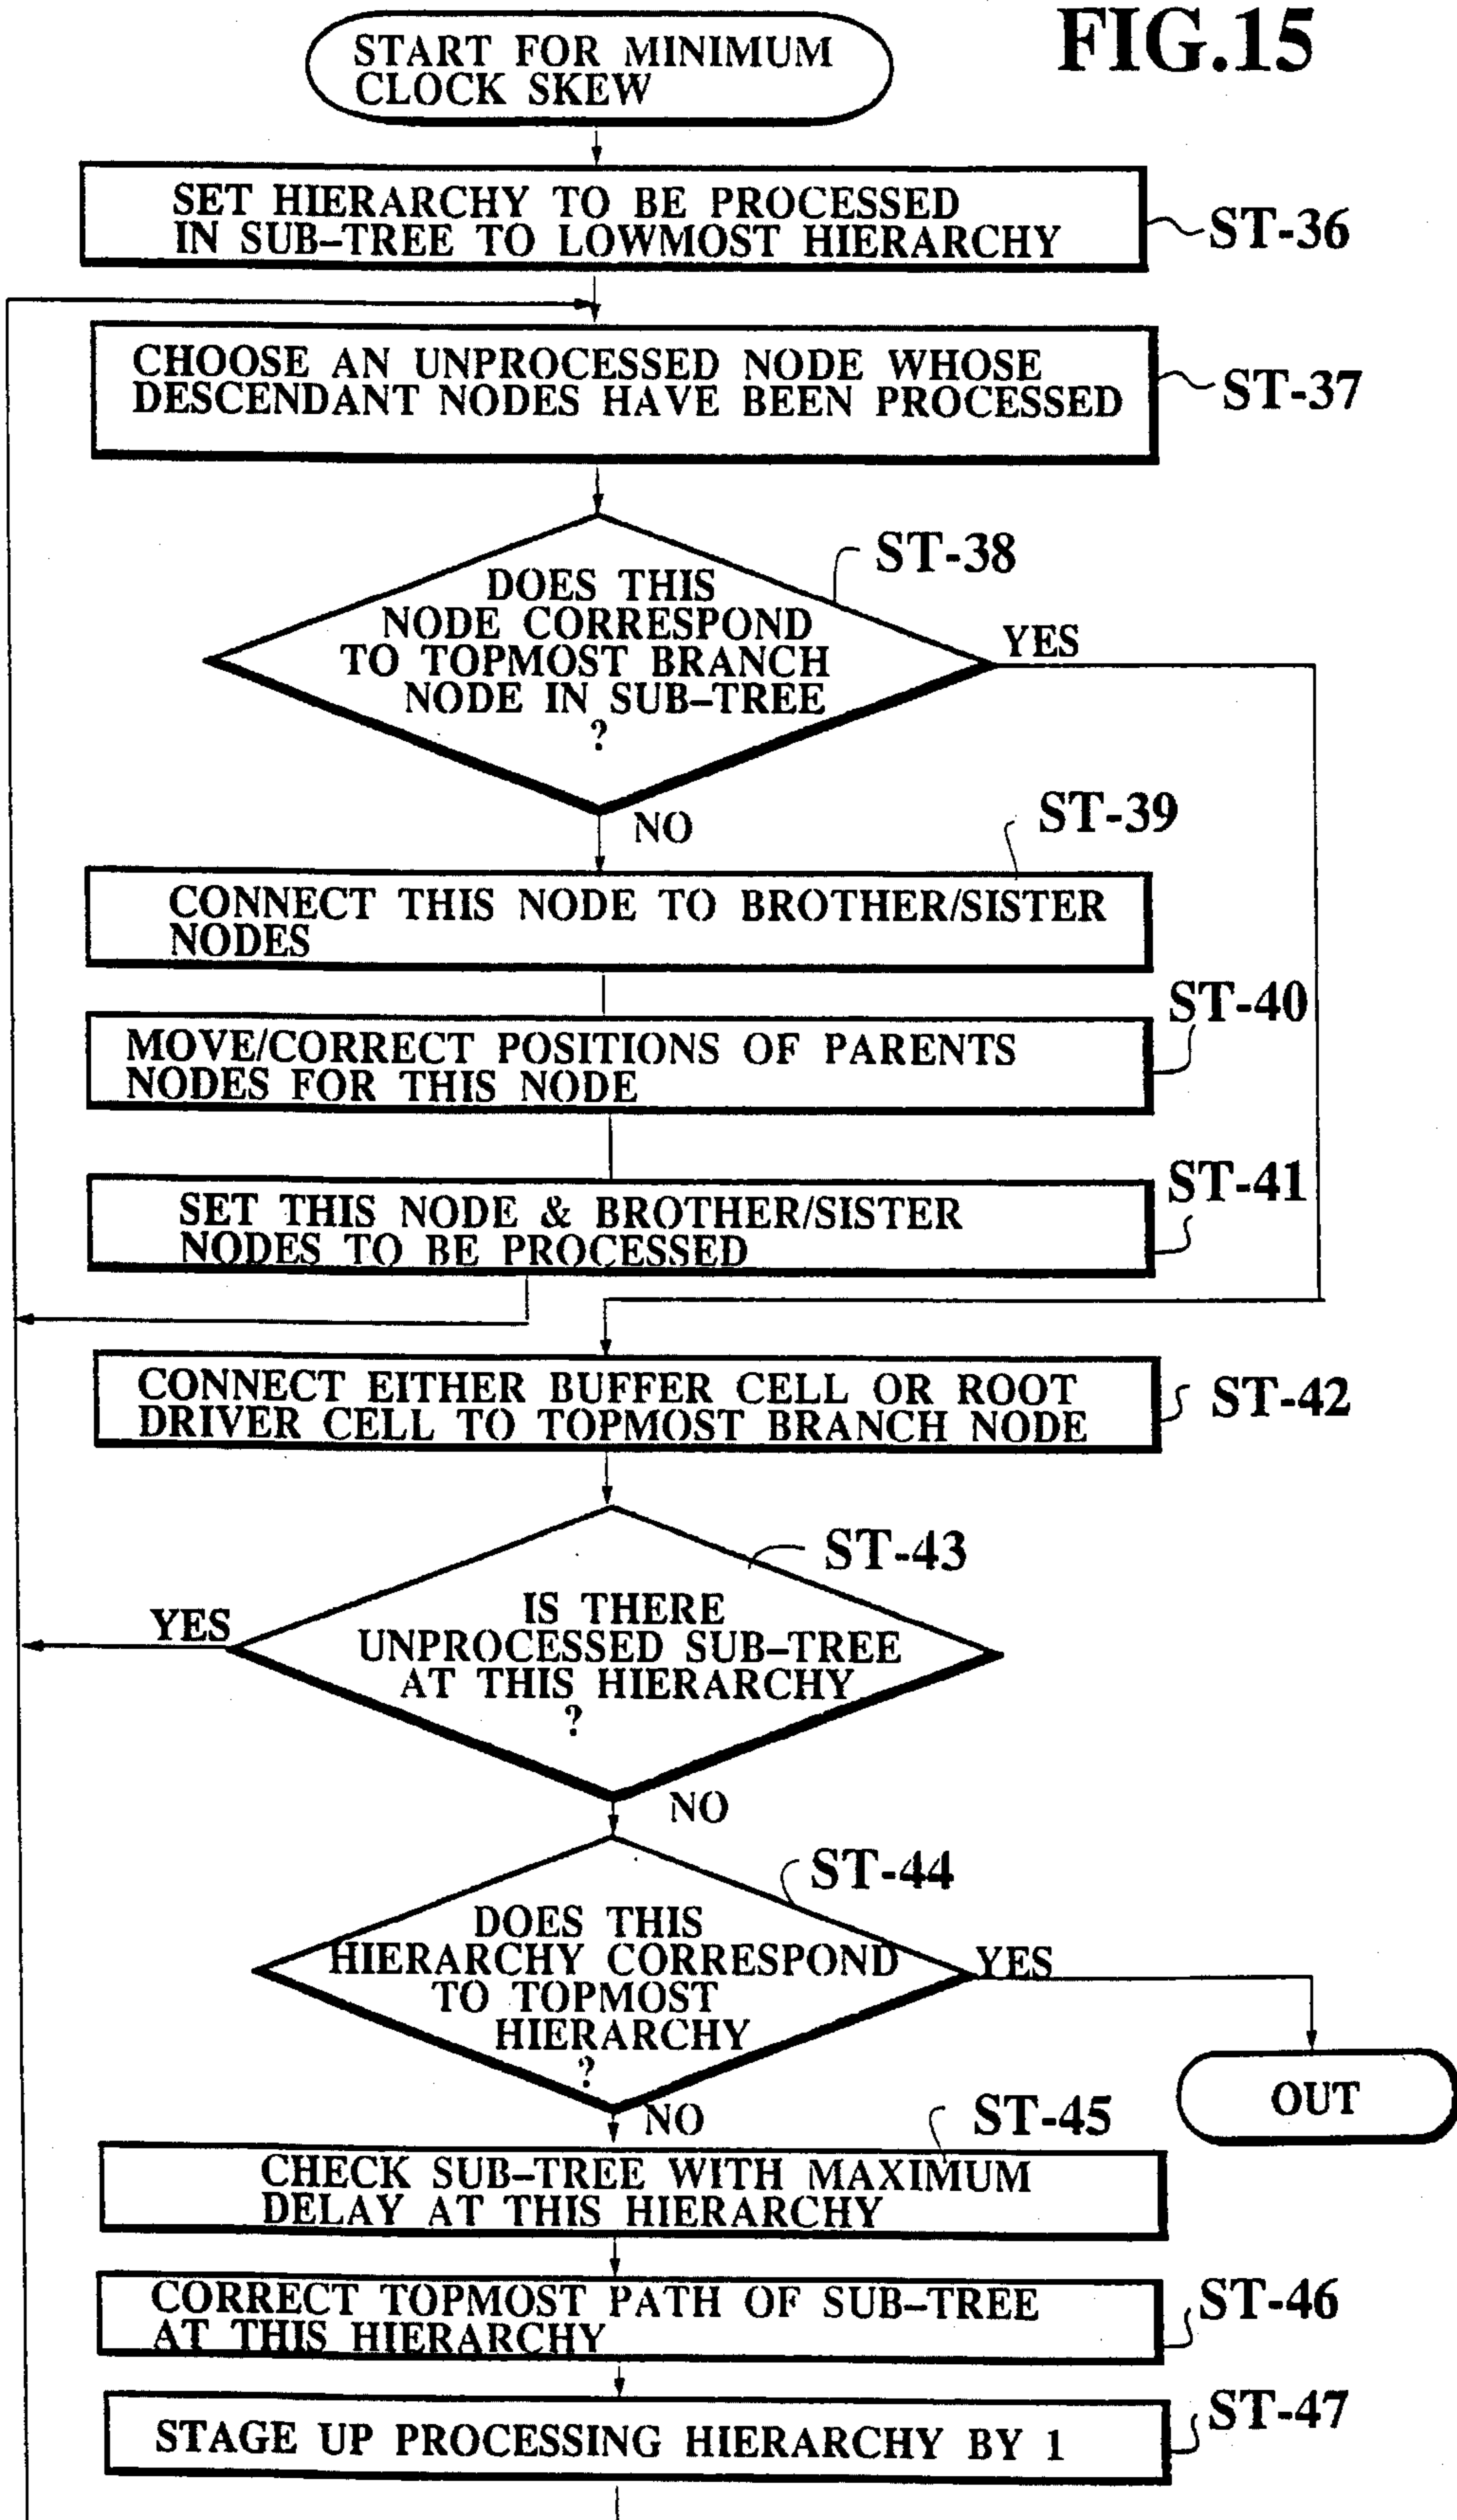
FIG.15

START FOR MINIMUM CLOCK SKEW

SET HIERARCHY TO BE PROCESSED IN SUB-TREE TO LOWMOST HIERARCHY

ST-36

CHOOSE AN UNPROCESSED NODE WHOSE DESCENDANT NODES HAVE BEEN PROCESSED

ST-37

ST-38

DOES THIS NODE CORRESPOND TO TOPMOST BRANCH NODE IN SUB-TREE ?

YES

NO

ST-39

CONNECT THIS NODE TO BROTHER/SISTER NODES

ST-40

MOVE/CORRECT POSITIONS OF PARENTS NODES FOR THIS NODE

ST-41

SET THIS NODE & BROTHER/SISTER NODES TO BE PROCESSED

CONNECT EITHER BUFFER CELL OR ROOT DRIVER CELL TO TOPMOST BRANCH NODE

ST-42

ST-43

YES

IS THERE UNPROCESSED SUB-TREE AT THIS HIERARCHY ?

NO

ST-44

DOES THIS HIERARCHY CORRESPOND TO TOPMOST HIERARCHY ?

YES

OUT

NO

ST-45

CHECK SUB-TREE WITH MAXIMUM DELAY AT THIS HIERARCHY

CORRECT TOPMOST PATH OF SUB-TREE AT THIS HIERARCHY

ST-46

STAGE UP PROCESSING HIERARCHY BY 1

ST-47